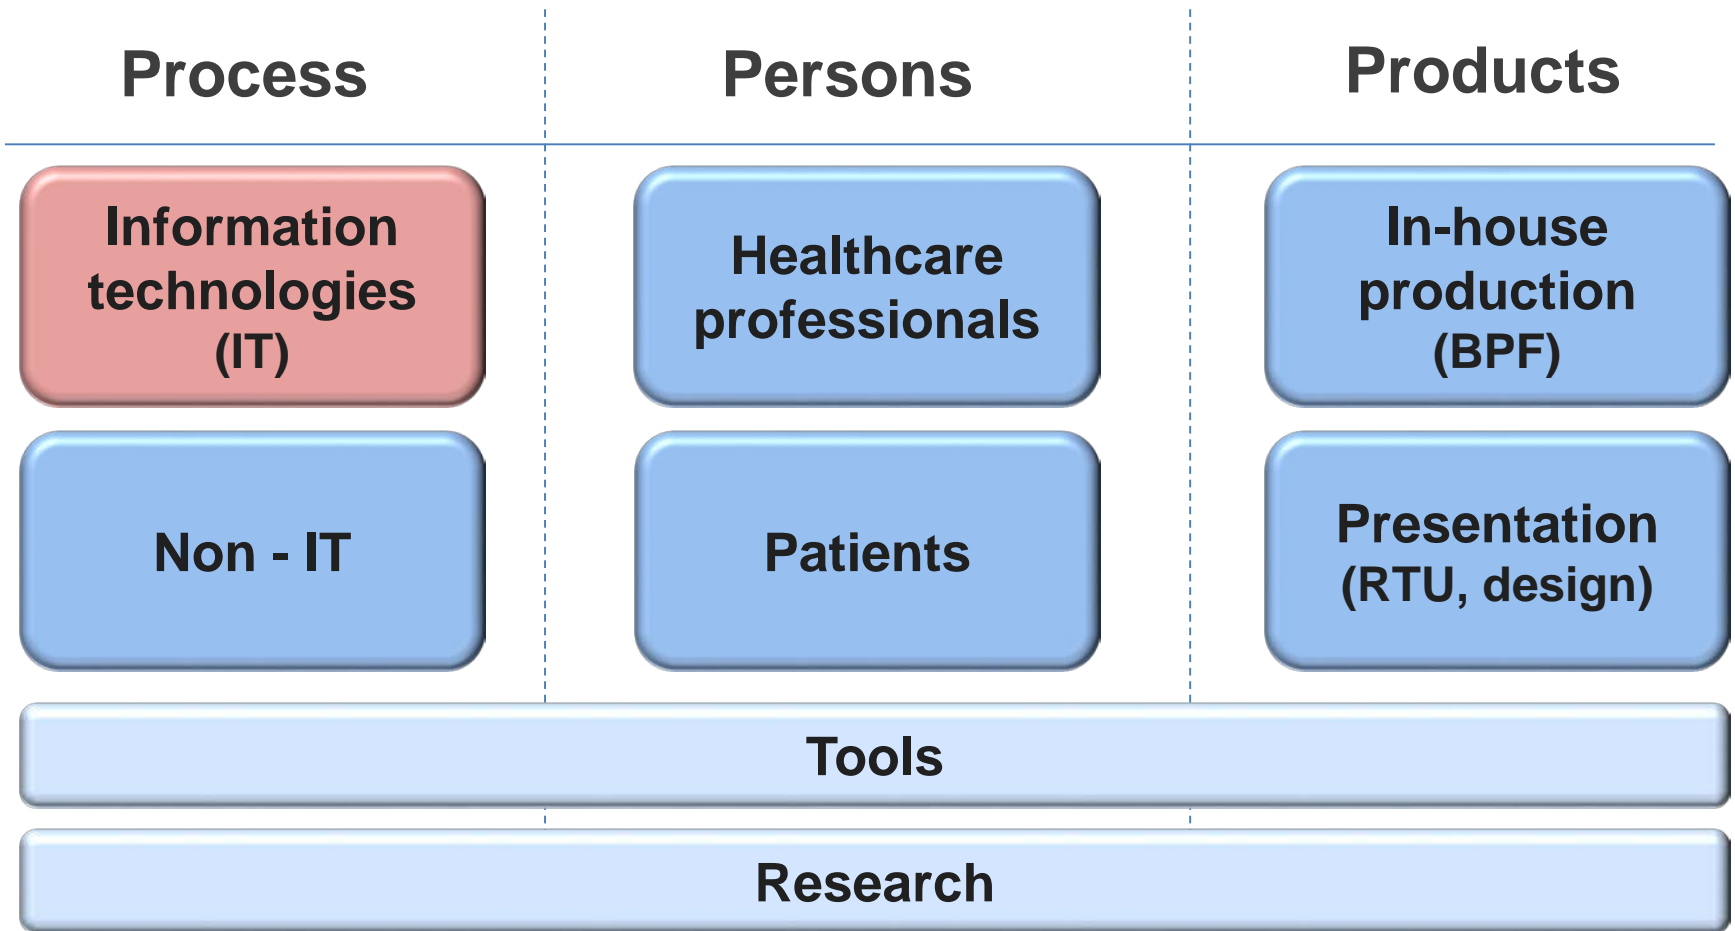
| Process | Persons | Products |
|---|---|---|
| Information technologies (IT) | Healthcare professionals | In-house production (BPF) |
| Non - IT | Patients | Presentation (RTU, design) |

Tools

Research